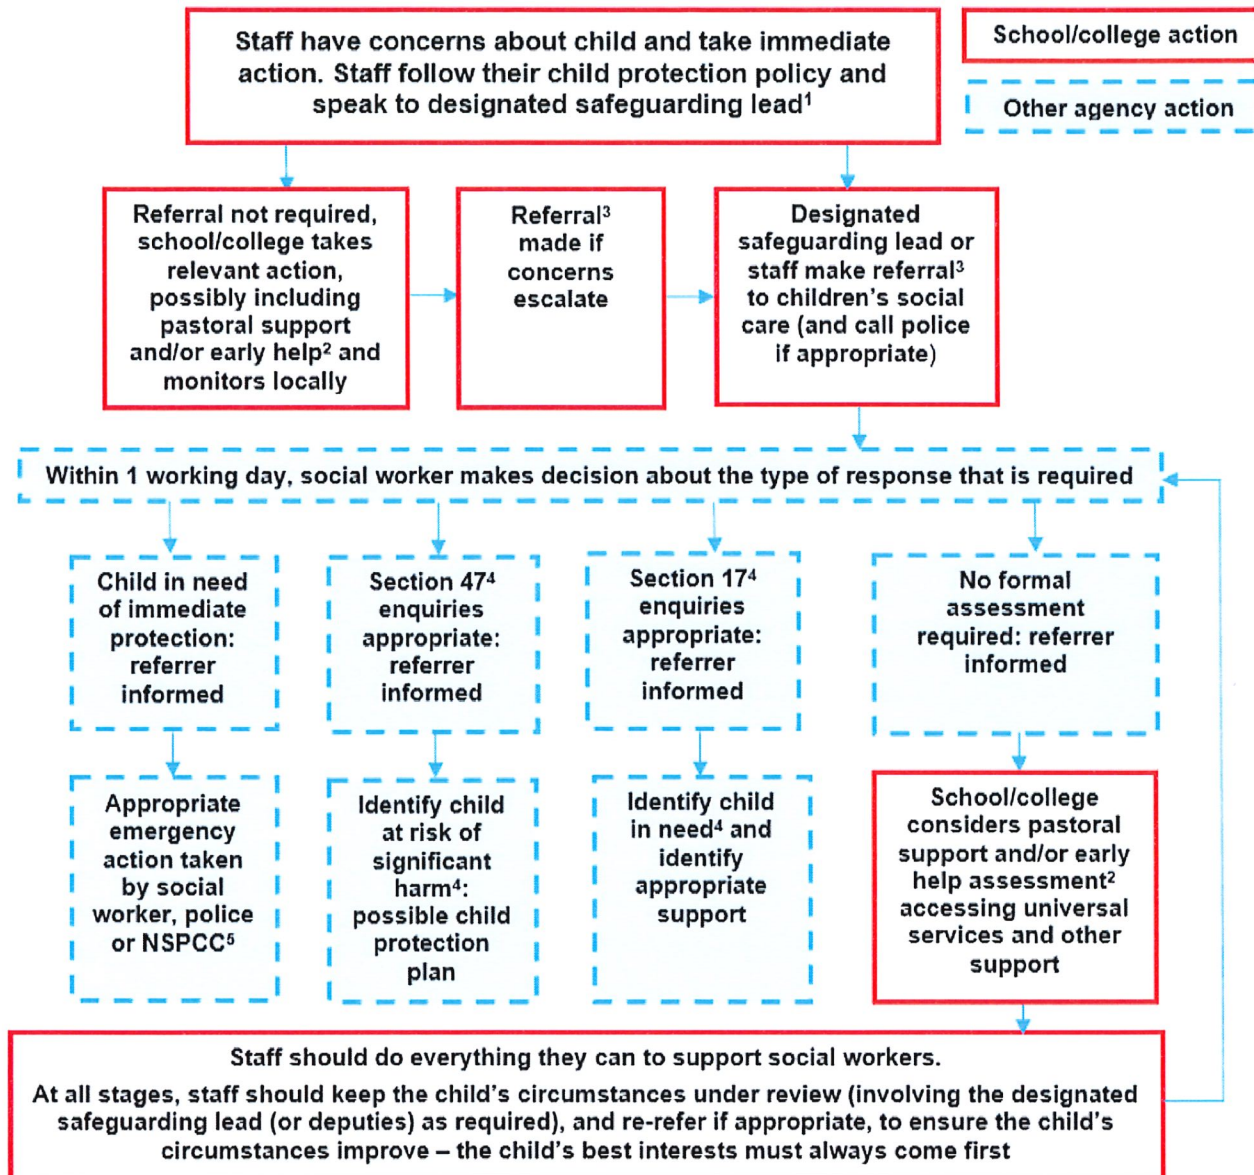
Staff have concerns about child and take immediate action. Staff follow their child protection policy and speak to designated safeguarding lead$^1$

School/college action

Other agency action

Referral not required, school/college takes relevant action, possibly including pastoral support and/or early help$^2$ and monitors locally

Referral$^3$ made if concerns escalate

Designated safeguarding lead or staff make referral$^3$ to children's social care (and call police if appropriate)

Within 1 working day, social worker makes decision about the type of response that is required

Child in need of immediate protection: referrer informed

Section 47$^4$ enquiries appropriate: referrer informed

Section 17$^4$ enquiries appropriate: referrer informed

No formal assessment required: referrer informed

Appropriate emergency action taken by social worker, police or NSPCC$^5$

Identify child at risk of significant harm$^4$: possible child protection plan

Identify child in need$^4$ and identify appropriate support

School/college considers pastoral support and/or early help assessment$^2$ accessing universal services and other support

Staff should do everything they can to support social workers.

At all stages, staff should keep the child's circumstances under review (involving the designated safeguarding lead (or deputies) as required), and re-refer if appropriate, to ensure the child's circumstances improve – the child's best interests must always come first